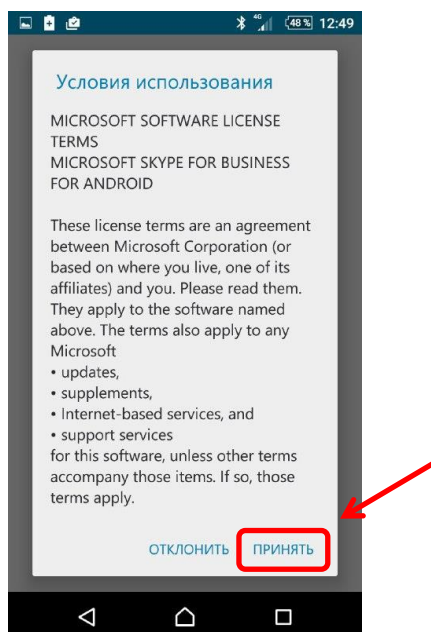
4G 48% 12:49

Условия использования

MICROSOFT SOFTWARE LICENSE TERMS
MICROSOFT SKYPE FOR BUSINESS FOR ANDROID

These license terms are an agreement between Microsoft Corporation (or based on where you live, one of its affiliates) and you. Please read them. They apply to the software named above. The terms also apply to any Microsoft
• updates,
• supplements,
• Internet-based services, and
• support services
for this software, unless other terms accompany those items. If so, those terms apply.

ОТКЛОНИТЬ ПРИНЯТЬ